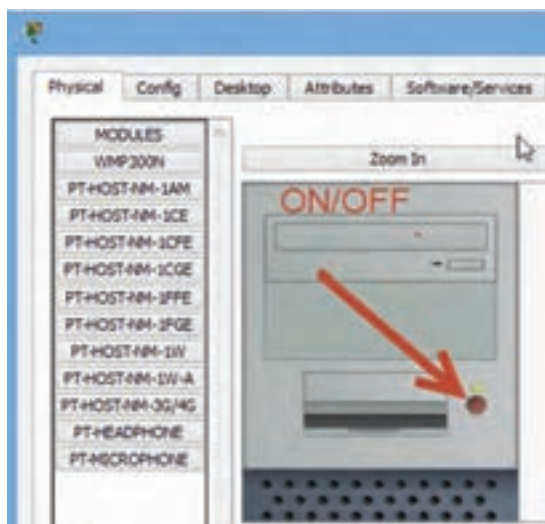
Physical Config Desktop Attributes Software/Services

MODULES
WMP300N
PT-HOST-NM-1AM
PT-HOST-NM-1CE
PT-HOST-NM-1CFE
PT-HOST-NM-1CGE
PT-HOST-NM-1FFE
PT-HOST-NM-1FGE
PT-HOST-NM-1W
PT-HOST-NM-1W-A
PT-HOST-NM-3G/4G
PT-HEADPHONE
PT-MICROPHONE

Zoom In

ON/OFF